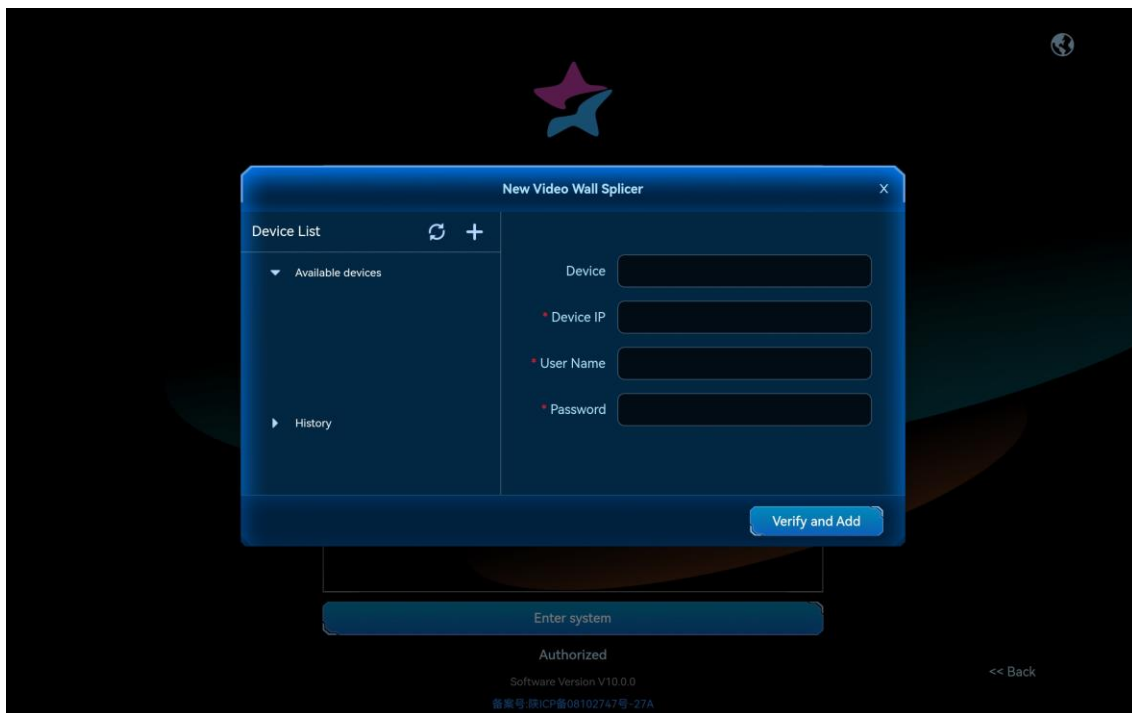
New Video Wall Splicer
×

Device List

Available devices

History

Device

* Device IP

* User Name

* Password

Verify and Add

Enter system

Authorized

Software Version V10.0.0

备案号:陕ICP备08102747号-27A

<< Back